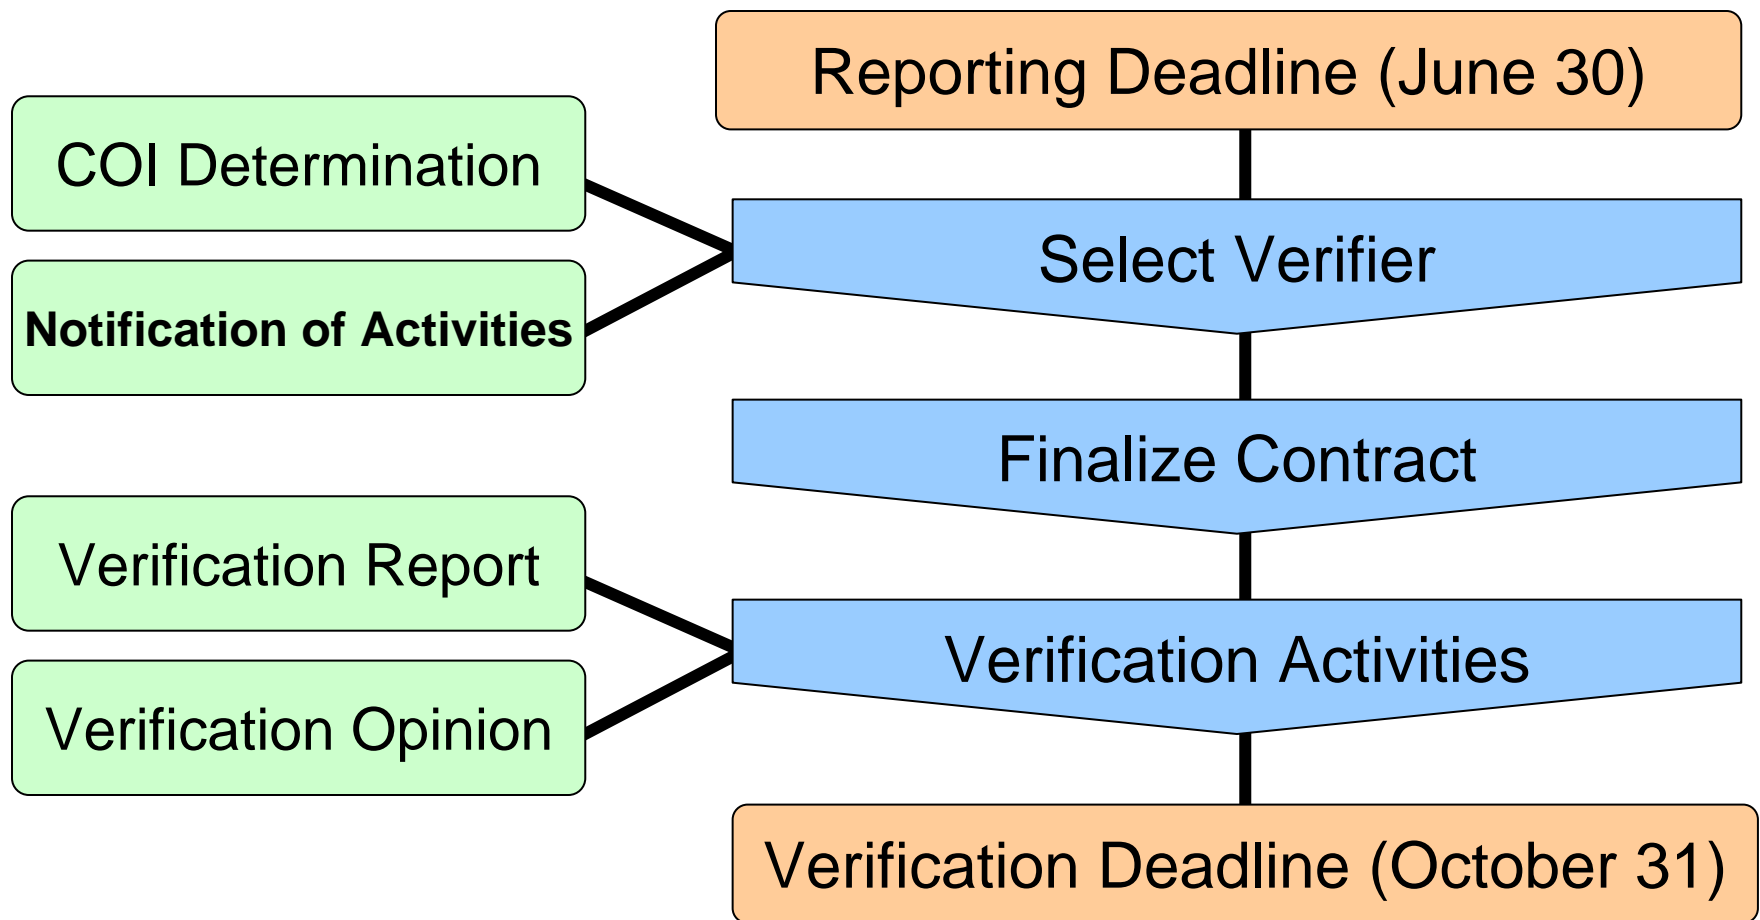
Reporting Deadline (June 30)

COI Determination

Notification of Activities

Select Verifier

Finalize Contract

Verification Report

Verification Opinion

Verification Activities

Verification Deadline (October 31)